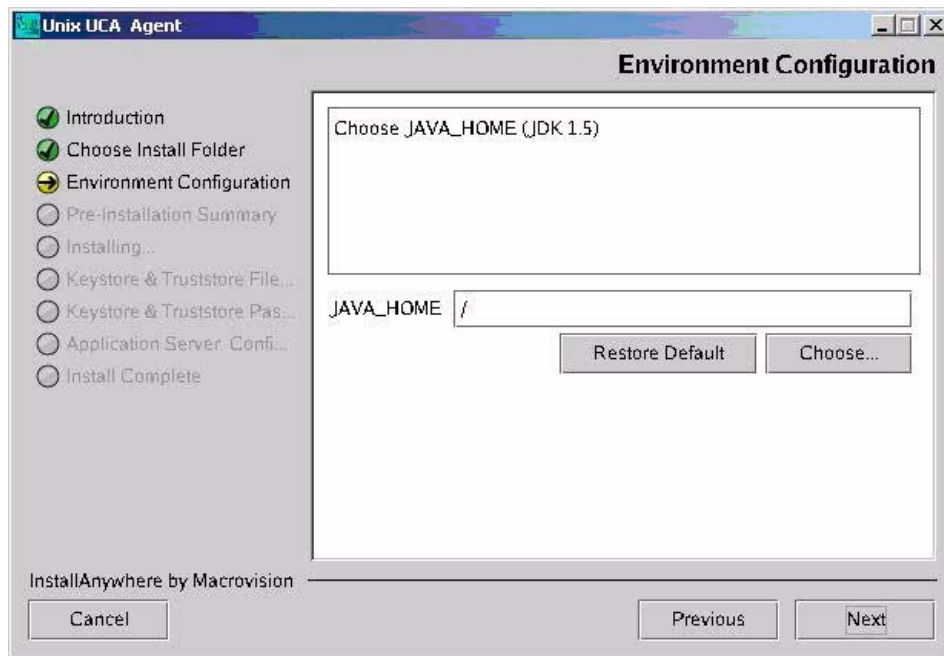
Unix UCA Agent

Environment Configuration

Introduction
Choose Install Folder
Environment Configuration
Pre-Installation Summary
Installing...
Keystore & Truststore File...
Keystore & Truststore Pas...
Application Server Confi...
Install Complete

Choose JAVA_HOME (JDK 1.5)

JAVA_HOME /

Restore Default
Choose...

InstallAnywhere by Macrovision

Cancel
Previous
Next